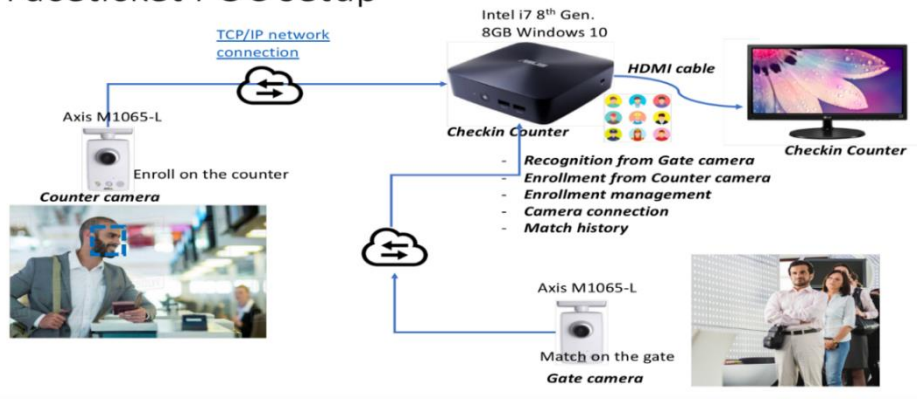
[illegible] POC setup

TCP/IP network connection

Intel i7 8th Gen. 8GB Windows 10

HDMI cable

Axis M1065-L

Checkin Counter

Checkin Counter

Enroll on the counter

Counter camera

- Recognition from Gate camera
- Enrollment from Counter camera
- Enrollment management
- Camera connection
- Match history

Axis M1065-L

Match on the gate

Gate camera